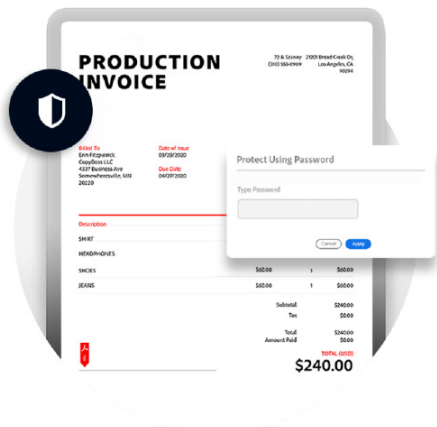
PRODUCTION INVOICE

72 & Sonny (310) 555-0909

21001 Broad Creek Dr, Los Angeles, CA 90294

Billed To
Erin Fitzpatrick
CopyBoss LLC
4337 Business Ave
Somewheresville, MN 20020

Date of Issue
03/29/2020

Due Date
04/28/2020

Protect Using Password

Type Password

Cancel Apply

Description

SHIRT

HEADPHONES

SHOES $60.00 1 $60.00

JEANS $60.00 1 $60.00

Subtotal $240.00
Tax $0.00

Total $240.00
Amount Paid $0.00

TOTAL (USD)
$240.00